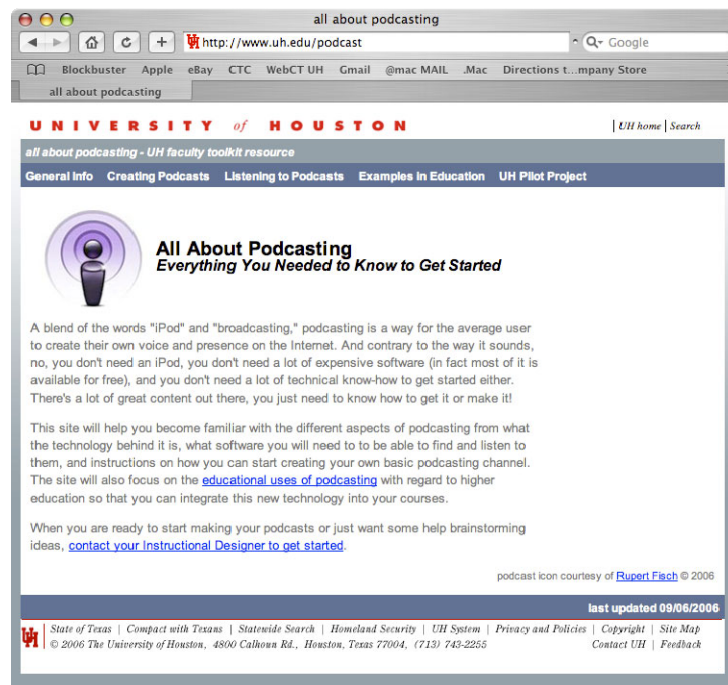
all about podcasting

http://www.uh.edu/podcast

Google

Blockbuster Apple eBay CTC WebCT UH Gmail @mac MAIL .Mac Directions t...mpany Store

all about podcasting

UNIVERSITY of HOUSTON

UH home | Search

all about podcasting - UH faculty toolkit resource

General Info Creating Podcasts Listening to Podcasts Examples in Education UH Pilot Project

All About Podcasting
Everything You Needed to Know to Get Started

A blend of the words "iPod" and "broadcasting," podcasting is a way for the average user to create their own voice and presence on the Internet. And contrary to the way it sounds, no, you don't need an iPod, you don't need a lot of expensive software (in fact most of it is available for free), and you don't need a lot of technical know-how to get started either. There's a lot of great content out there, you just need to know how to get it or make it!

This site will help you become familiar with the different aspects of podcasting from what the technology behind it is, what software you will need to to be able to find and listen to them, and instructions on how you can start creating your own basic podcasting channel. The site will also focus on the educational uses of podcasting with regard to higher education so that you can integrate this new technology into your courses.

When you are ready to start making your podcasts or just want some help brainstorming ideas, contact your Instructional Designer to get started.

podcast icon courtesy of Rupert Fisch © 2006

last updated 09/06/2006

State of Texas | Compact with Texans | Statewide Search | Homeland Security | UH System | Privacy and Policies | Copyright | Site Map
© 2006 The University of Houston, 4800 Calhoun Rd., Houston, Texas 77004, (713) 743-2255 Contact UH | Feedback